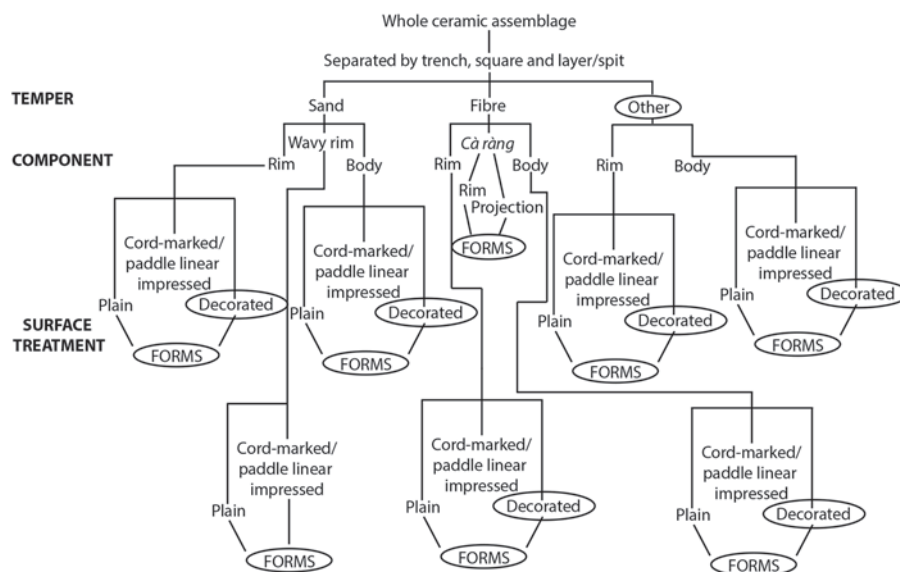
Whole ceramic assemblage

Separated by trench, square and layer/spit

TEMPER

Sand

Fibre

Other

COMPONENT

Wavy rim

Rim

Body

Cà ràng

Rim

Rim

Projection

Body

FORMS

Rim

Body

Cord-marked/ paddle linear impressed

Plain

Decorated

FORMS

Cord-marked/ paddle linear impressed

Plain

Decorated

FORMS

Cord-marked/ paddle linear impressed

Plain

Decorated

FORMS

Cord-marked/ paddle linear impressed

Plain

Decorated

FORMS

SURFACE TREATMENT

Cord-marked/ paddle linear impressed

Plain

FORMS

Cord-marked/ paddle linear impressed

Plain

Decorated

FORMS

Cord-marked/ paddle linear impressed

Plain

Decorated

FORMS